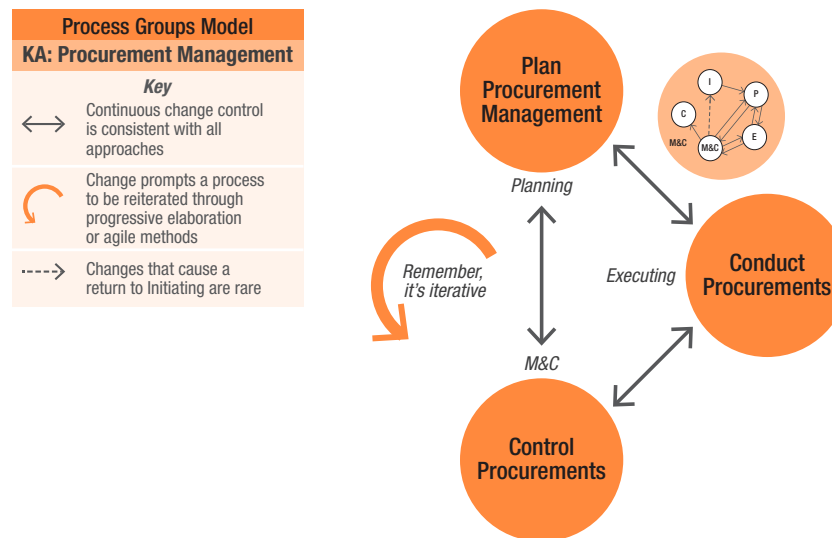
Process Groups Model

KA: Procurement Management

Key

Continuous change control is consistent with all approaches

Change prompts a process to be reiterated through progressive elaboration or agile methods

Changes that cause a return to Initiating are rare

Plan Procurement Management

I

P

C

E

M&C

M&C

Planning

Remember, it's iterative

Executing

Conduct Procurements

M&C

Control Procurements